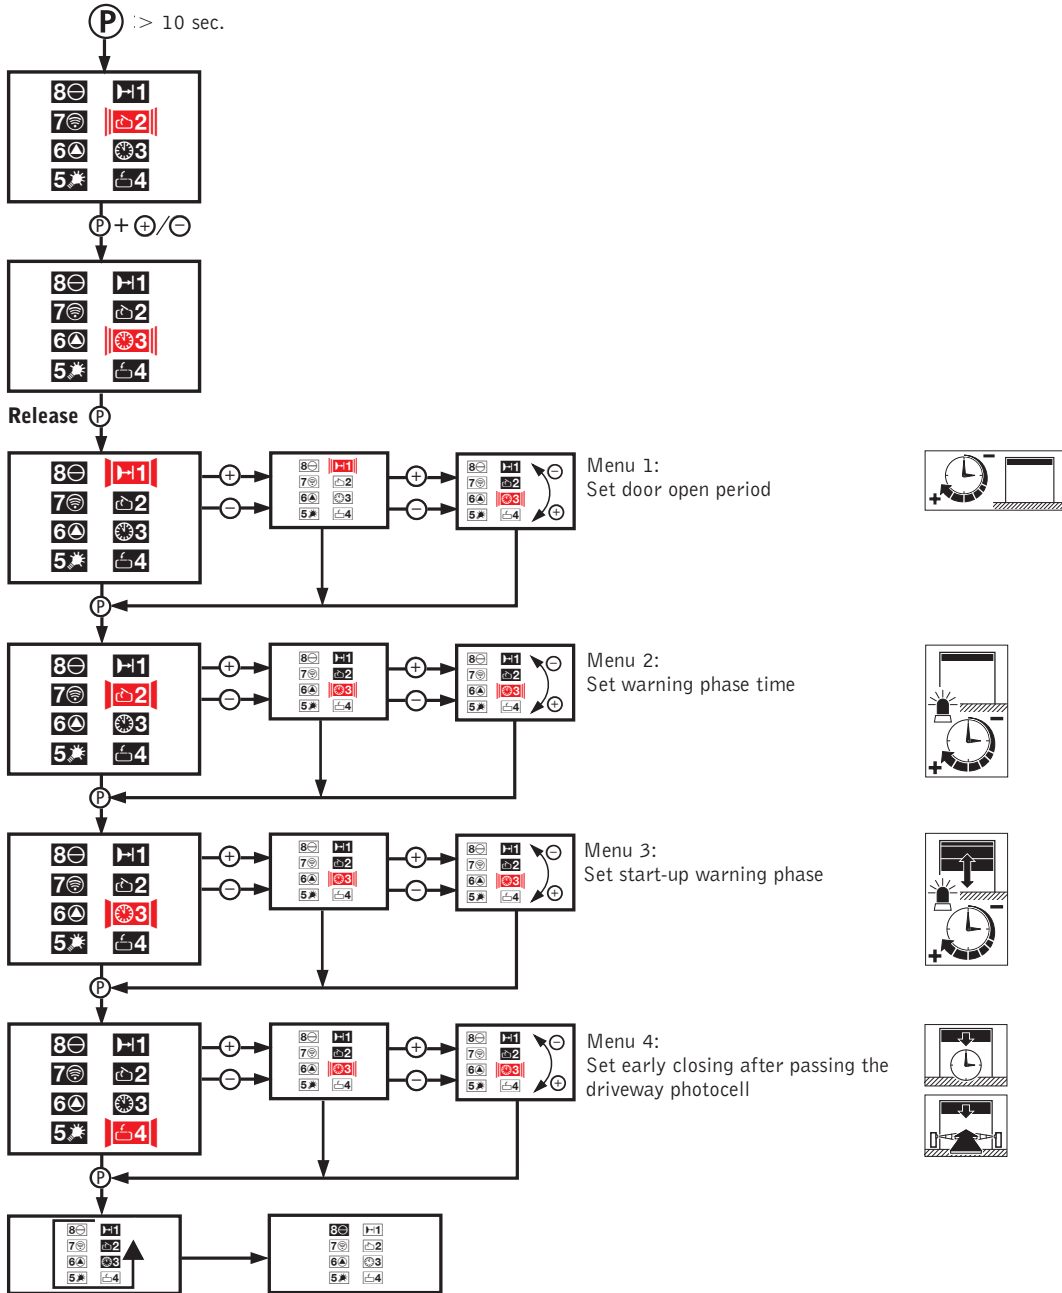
P > 10 sec.

8 1
7 2
6 3
5 4

P + +/−

8 1
7 2
6 3
5 4

Release P

8 1
7 2
6 3
5 4

Menu 1:
Set door open period

P

Menu 2:
Set warning phase time

P

Menu 3:
Set start-up warning phase

P

Menu 4:
Set early closing after passing the driveway photocell

P